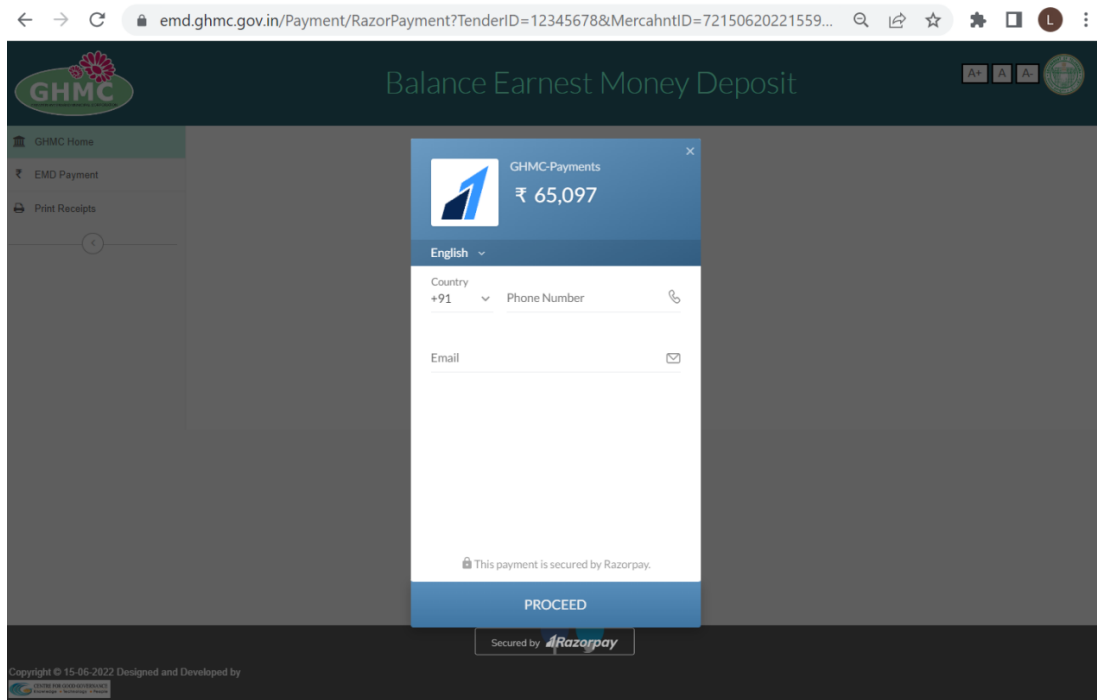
emd.ghmc.gov.in/Payment/RazorPayment?TenderID=12345678&MercahntID=72150620221559...

L

GHMC

Balance Earnest Money Deposit

A+ A A-

GHMC Home

EMD Payment

Print Receipts

GHMC-Payments

₹ 65,097

English

Country
+91

Phone Number

Email

This payment is secured by Razorpay.

PROCEED

Secured by Razorpay

Copyright © 15-06-2022 Designed and Developed by

CENTRE FOR GOOD GOVERNANCE